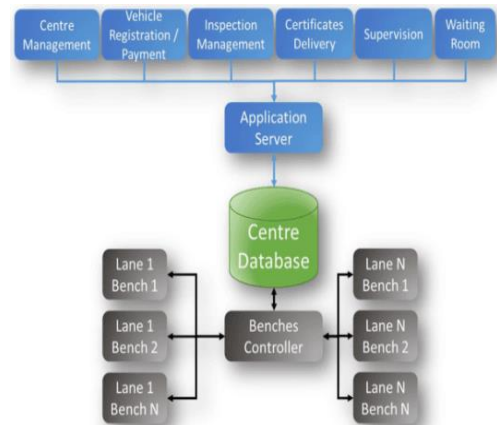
Centre Management

Vehicle Registration / Payment

Inspection Management

Certificates Delivery

Supervision

Waiting Room

Application Server

Centre Database

Lane 1 Bench 1

Lane 1 Bench 2

Lane 1 Bench N

Benches Controller

Lane N Bench 1

Lane N Bench 2

Lane N Bench N